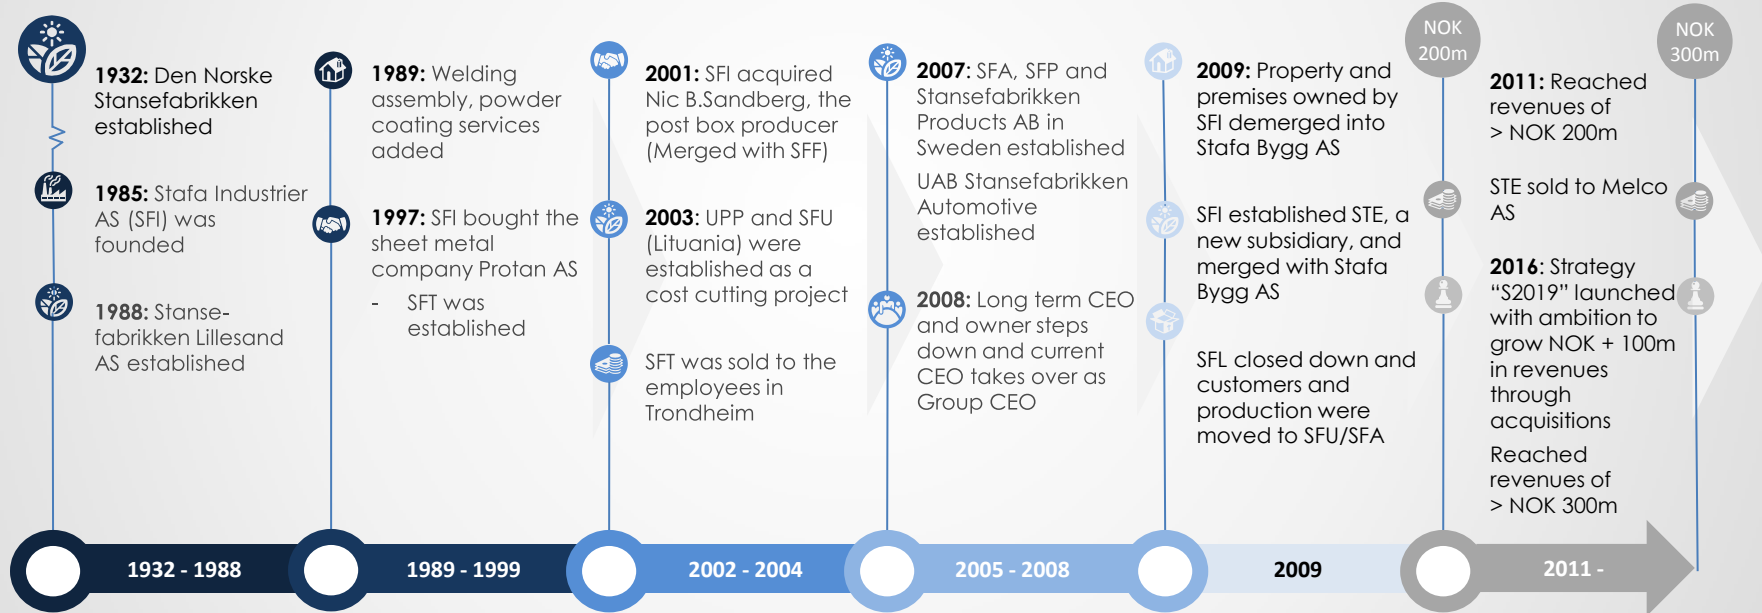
1932: Den Norske Stansefabrikken established

1985: Stafa Industrier AS (SFI) was founded

1988: Stansefabrikken Lillesand AS established

1989: Welding assembly, powder coating services added

1997: SFI bought the sheet metal company Protan AS

- SFT was established

2001: SFI acquired Nic B.Sandberg, the post box producer (Merged with SFF)

2003: UPP and SFU (Lituania) were established as a cost cutting project

SFT was sold to the employees in Trondheim

2007: SFA, SFP and Stansefabrikken Products AB in Sweden established

UAB Stansefabrikken Automotive established

2008: Long term CEO and owner steps down and current CEO takes over as Group CEO

2009: Property and premises owned by SFI demerged into Stafa Bygg AS

SFI established STE, a new subsidiary, and merged with Stafa Bygg AS

SFL closed down and customers and production were moved to SFU/SFA

NOK 200m

NOK 300m

2011: Reached revenues of > NOK 200m

STE sold to Melco AS

2016: Strategy "S2019" launched with ambition to grow NOK + 100m in revenues through acquisitions

Reached revenues of > NOK 300m

1932 - 1988

1989 - 1999

2002 - 2004

2005 - 2008

2009

2011 -